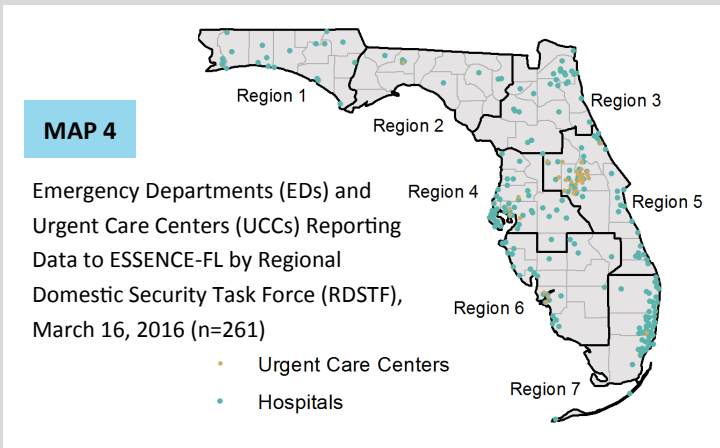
MAP 4

Emergency Departments (EDs) and Urgent Care Centers (UCCs) Reporting Data to ESSENCE-FL by Regional Domestic Security Task Force (RDSTF), March 16, 2016 (n=261)

Region 1

Region 2

Region 3

Region 4

Region 5

Region 6

Region 7

Urgent Care Centers

Hospitals